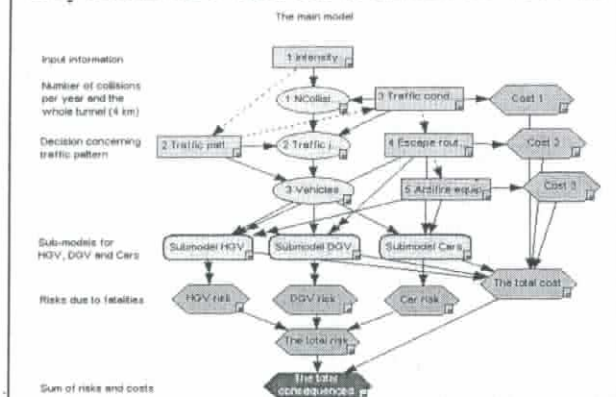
The main model

Input information

1 Intensity

Number of collisions per year and the whole tunnel (4 km)

1 NCollisi...

3 Traffic cond...

Cost 1

Decision concerning traffic pattern

2 Traffic patt...

2 Traffic j...

4 Escape rout...

Cost 2

3 Vehicles

5 Antifire equip...

Cost 3

Sub-models for HGV, DGV and Cars

Submodel HGV

Submodel DGV

Submodel Cars

The total cost

Risks due to fatalities

HGV risk

DGV risk

Car risk

The total risk

Sum of risks and costs

The total consequences